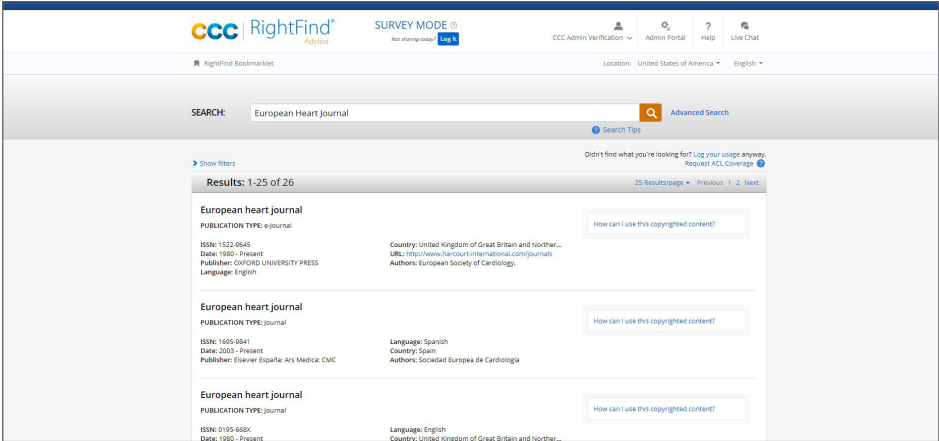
CCC | RightFind® Advisor

SURVEY MODE ⓘ
Not sharing today? Log It

CCC Admin Verification
Admin Portal
Help
Live Chat

RightFind Bookmarklet

Location: United States of America
English

SEARCH: European Heart Journal

Advanced Search

Search Tips

Show filters

Didn't find what you're looking for? Log your usage anyway.
Request ACL Coverage

Results: 1-25 of 26

25 Results/page Previous 1 2 Next

European heart journal
PUBLICATION TYPE: e-Journal

ISSN: 1522-9645
Date: 1980 - Present
Publisher: OXFORD UNIVERSITY PRESS
Language: English

Country: United Kingdom of Great Britain and Norther...
URL: http://www.harcourt-international.com/journals
Authors: European Society of Cardiology.

How can I use this copyrighted content?

European heart journal
PUBLICATION TYPE: Journal

ISSN: 1695-9841
Date: 2003 - Present
Publisher: Elsevier España: Ars Medica: CMC

Language: Spanish
Country: Spain
Authors: Sociedad Europea de Cardiología

How can I use this copyrighted content?

European heart journal
PUBLICATION TYPE: Journal

ISSN: 0195-668X
Date: 1980 - Present

Language: English
Country: United Kingdom of Great Britain and Norther...

How can I use this copyrighted content?